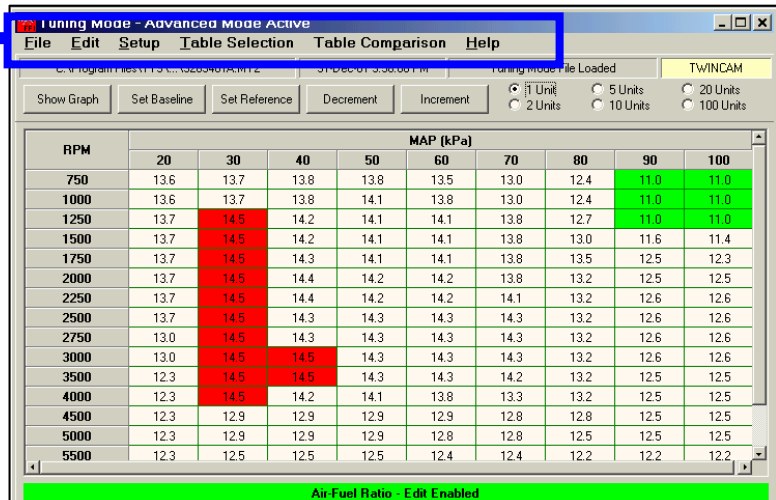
Tuning Mode - Advanced Mode Active

File Edit Setup Table Selection Table Comparison Help

C:\Program Files\TTS C...\3285481A.MT2 | 31-Dec-01 5:38:08 PM | Tuning Mode File Loaded | TWINCAM

Show Graph | Set Baseline | Set Reference | Decrement | Increment

1 Unit | 5 Units | 20 Units
2 Units | 10 Units | 100 Units

| RPM | MAP (kPa) | | | | | | | | |
|---|---|---|---|---|---|---|---|---|---|
| | 20 | 30 | 40 | 50 | 60 | 70 | 80 | 90 | 100 |
| 750 | 13.6 | 13.7 | 13.8 | 13.8 | 13.5 | 13.0 | 12.4 | 11.0 | 11.0 |
| 1000 | 13.6 | 13.7 | 13.8 | 14.1 | 13.8 | 13.0 | 12.4 | 11.0 | 11.0 |
| 1250 | 13.7 | 14.5 | 14.2 | 14.1 | 14.1 | 13.8 | 12.7 | 11.0 | 11.0 |
| 1500 | 13.7 | 14.5 | 14.2 | 14.1 | 14.1 | 13.8 | 13.0 | 11.6 | 11.4 |
| 1750 | 13.7 | 14.5 | 14.3 | 14.1 | 14.1 | 13.8 | 13.5 | 12.5 | 12.3 |
| 2000 | 13.7 | 14.5 | 14.4 | 14.2 | 14.2 | 13.8 | 13.2 | 12.5 | 12.5 |
| 2250 | 13.7 | 14.5 | 14.4 | 14.2 | 14.2 | 14.1 | 13.2 | 12.6 | 12.6 |
| 2500 | 13.7 | 14.5 | 14.3 | 14.3 | 14.3 | 14.3 | 13.2 | 12.6 | 12.6 |
| 2750 | 13.0 | 14.5 | 14.3 | 14.3 | 14.3 | 14.3 | 13.2 | 12.6 | 12.6 |
| 3000 | 13.0 | 14.5 | 14.5 | 14.3 | 14.3 | 14.3 | 13.2 | 12.6 | 12.6 |
| 3500 | 12.3 | 14.5 | 14.5 | 14.3 | 14.3 | 14.2 | 13.2 | 12.5 | 12.5 |
| 4000 | 12.3 | 14.5 | 14.2 | 14.1 | 13.8 | 13.3 | 13.2 | 12.5 | 12.5 |
| 4500 | 12.3 | 12.9 | 12.9 | 12.9 | 12.9 | 12.8 | 12.8 | 12.5 | 12.5 |
| 5000 | 12.3 | 12.9 | 12.9 | 12.9 | 12.8 | 12.8 | 12.5 | 12.5 | 12.5 |
| 5500 | 12.3 | 12.5 | 12.5 | 12.5 | 12.4 | 12.4 | 12.2 | 12.2 | 12.2 |

Air-Fuel Ratio - Edit Enabled